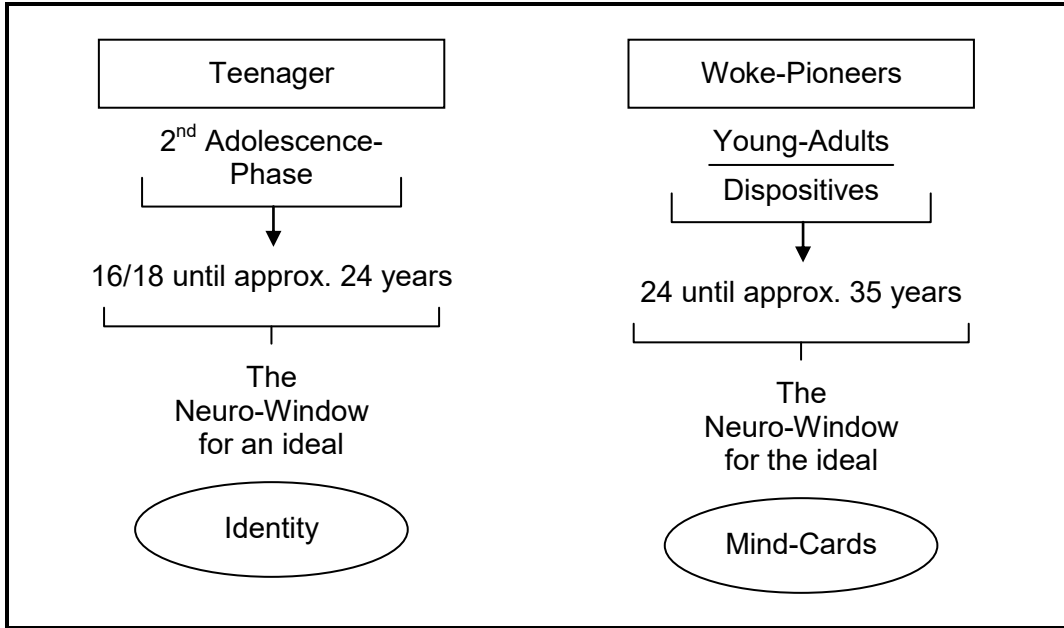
Teenager

2$^{nd}$ Adolescence-Phase

16/18 until approx. 24 years

The Neuro-Window for an ideal

Identity

Woke-Pioneers

Young-Adults

Dispositives

24 until approx. 35 years

The Neuro-Window for the ideal

Mind-Cards